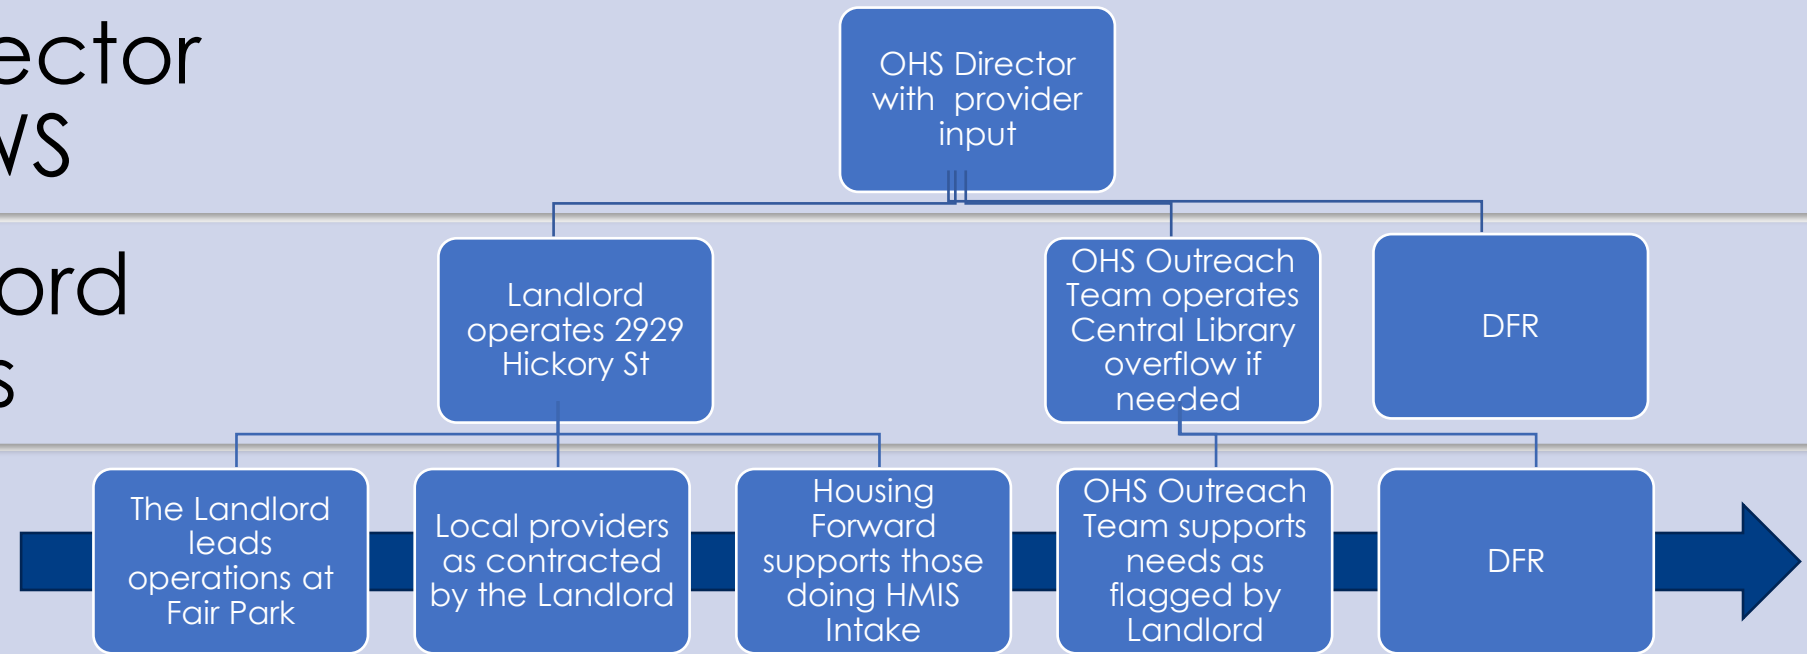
ector
VS

ord
s

OHS Director with provider input

Landlord operates 2929 Hickory St

OHS Outreach Team operates Central Library overflow if needed

DFR

The Landlord leads operations at Fair Park

Local providers as contracted by the Landlord

Housing Forward supports those doing HMIS Intake

OHS Outreach Team supports needs as flagged by Landlord

DFR